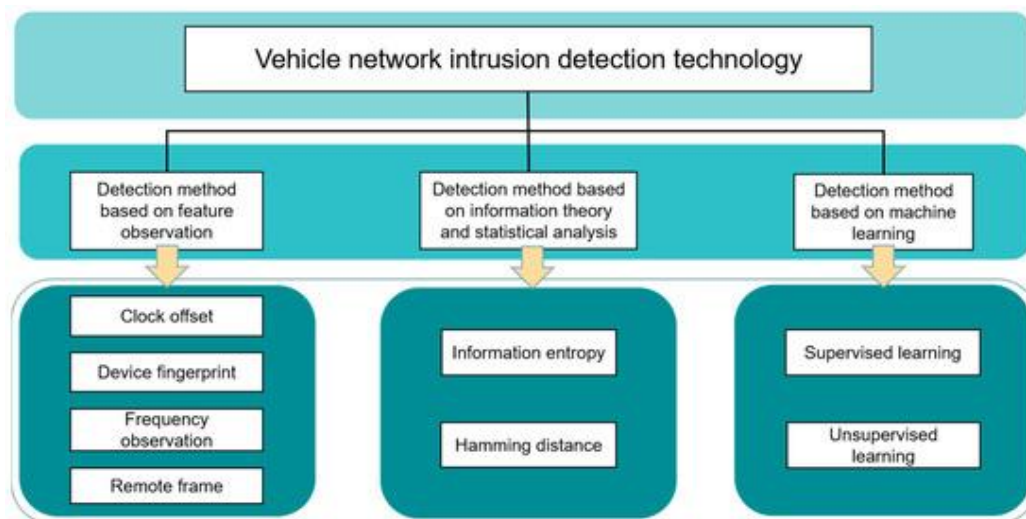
Vehicle network intrusion detection technology

Detection method based on feature observation

Detection method based on information theory and statistical analysis

Detection method based on machine learning

Clock offset

Device fingerprint

Frequency observation

Remote frame

Information entropy

Hamming distance

Supervised learning

Unsupervised learning